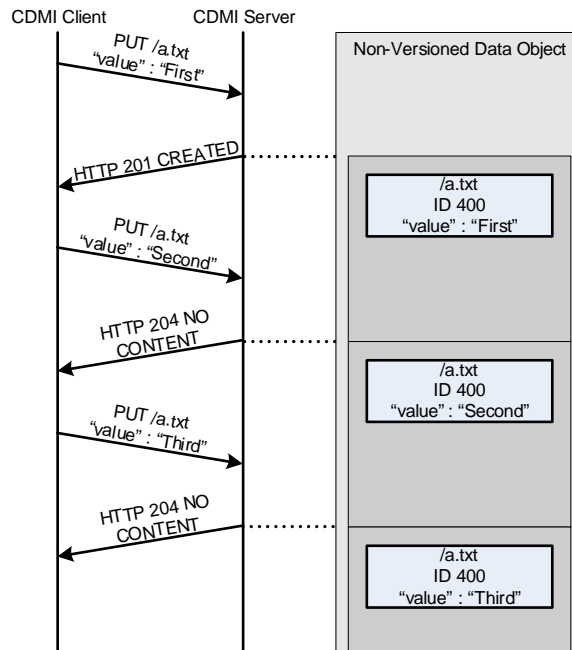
CDMI Client

CDMI Server

Non-Versioned Data Object

PUT /a.txt
"value" : "First"

HTTP 201 CREATED

/a.txt
ID 400
"value" : "First"

PUT /a.txt
"value" : "Second"

HTTP 204 NO CONTENT

/a.txt
ID 400
"value" : "Second"

PUT /a.txt
"value" : "Third"

HTTP 204 NO CONTENT

/a.txt
ID 400
"value" : "Third"